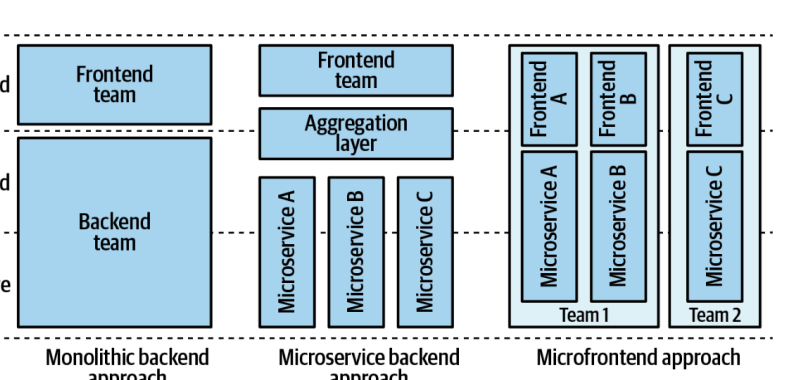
d
d
e

Frontend team

Backend team

Monolithic backend approach

Frontend team

Aggregation layer

Microservice A
Microservice B
Microservice C

Microservice backend approach

Frontend A
Frontend B
Microservice A
Microservice B
Team 1

Frontend C
Microservice C
Team 2

Microfrontend approach